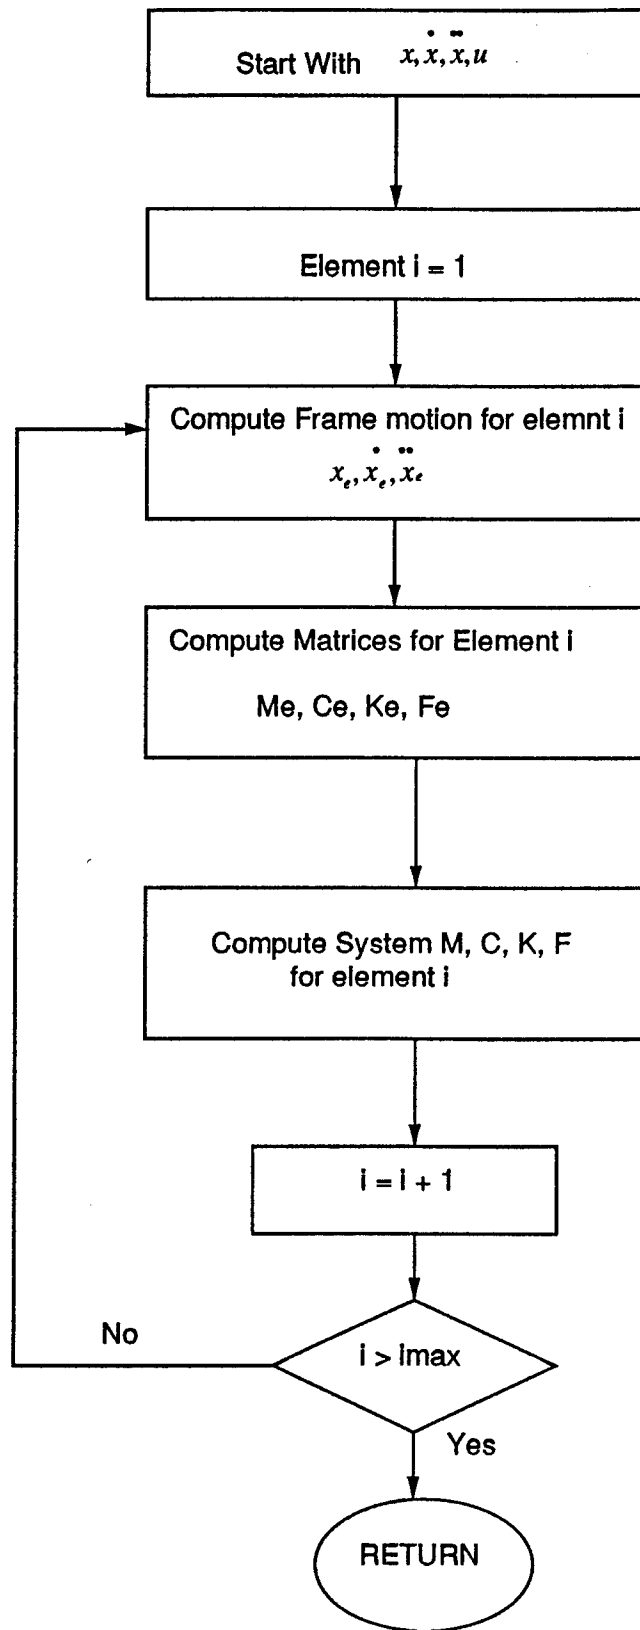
Start With $x, \dot{x}, \ddot{x}, u$

Element i = 1

Compute Frame motion for elemnt i
$x_e, \dot{x}_e, \ddot{x}_e$

Compute Matrices for Element i

Me, Ce, Ke, Fe

Compute System M, C, K, F for element i

i = i + 1

No

i > imax

Yes

RETURN